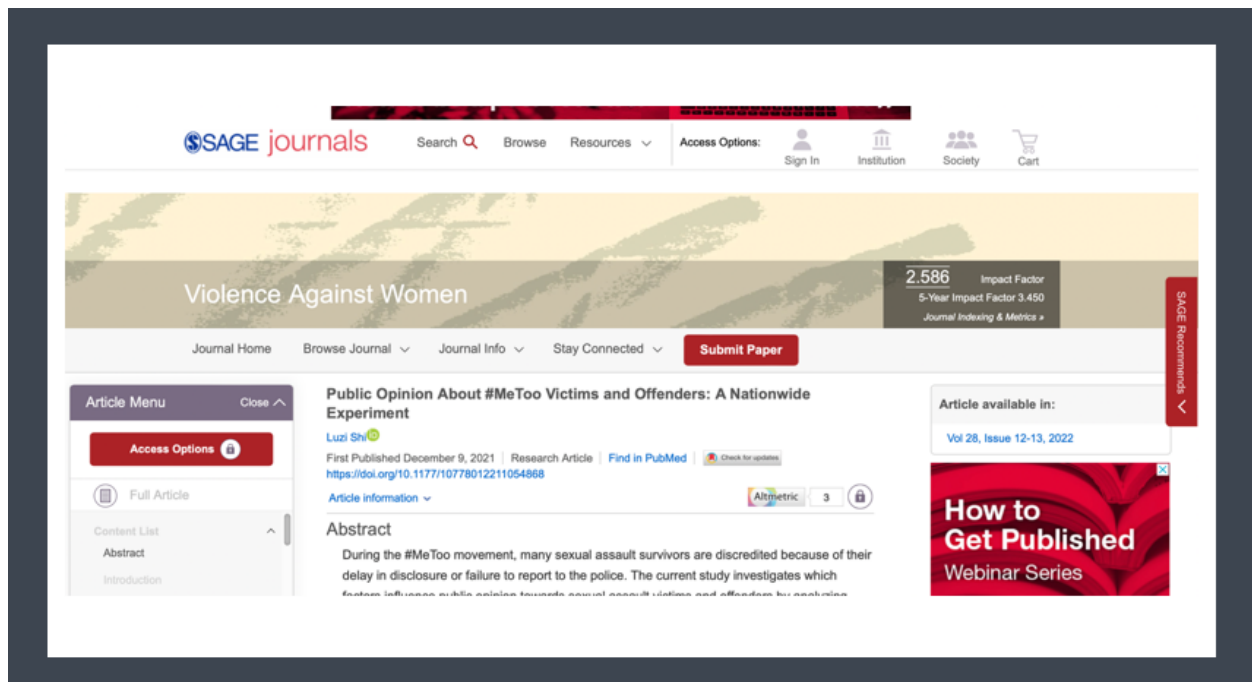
SSAGE journals

Search Browse Resources Access Options: Sign In Institution Society Cart

Violence Against Women

2.586 Impact Factor
5-Year Impact Factor 3.450
Journal Indexing & Metrics »

SAGE Recommends

Journal Home Browse Journal Journal Info Stay Connected Submit Paper

Article Menu Close

Access Options

Full Article

Content List

Abstract

Introduction

Public Opinion About #MeToo Victims and Offenders: A Nationwide Experiment

Luzi Shi

First Published December 9, 2021 | Research Article | Find in PubMed | Check for updates

https://doi.org/10.1177/10778012211054868

Article information

Altmetric 3

Abstract

During the #MeToo movement, many sexual assault survivors are discredited because of their delay in disclosure or failure to report to the police. The current study investigates which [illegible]

Article available in:

Vol 28, Issue 12-13, 2022

How to Get Published
Webinar Series